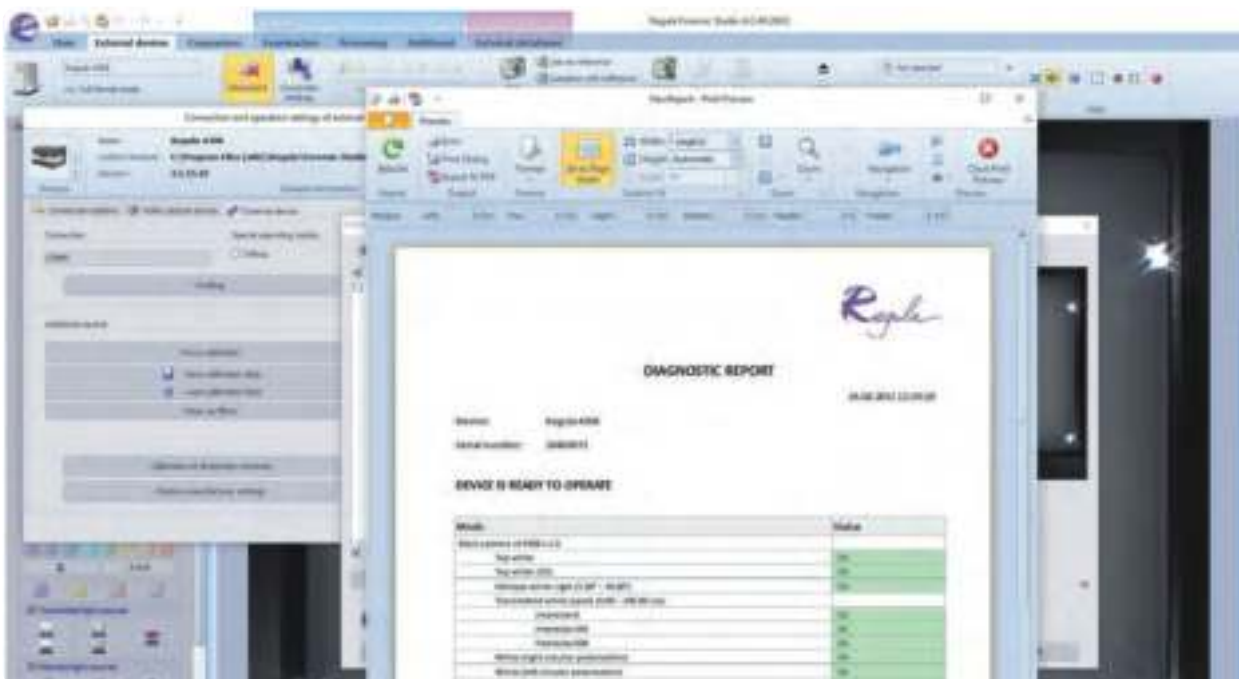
Regula Forensic Studio

External devices

Connection and operation settings of external

Regula 4308

Preview

Refresh

Print Dialog

Close Print Preview

Regula

DIAGNOSTIC REPORT

Device: Regula 4308

Serial number:

DEVICE IS READY TO OPERATE

| Mode | Status |
|---|---|
| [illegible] | |
| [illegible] | OK |
| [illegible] | OK |
| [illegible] | OK |
| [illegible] | |
| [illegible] | OK |
| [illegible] | OK |
| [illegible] | OK |
| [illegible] | OK |
| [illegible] | OK |